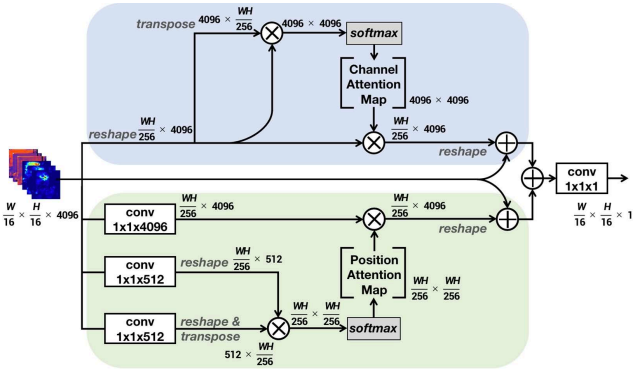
transpose $4096 \times \frac{WH}{256}$

$4096 \times 4096$

softmax

Channel Attention Map

$4096 \times 4096$

reshape $\frac{WH}{256} \times 4096$

$\frac{WH}{256} \times 4096$

reshape

$\frac{W}{16} \times \frac{H}{16} \times 4096$

conv 1x1x4096

$\frac{WH}{256} \times 4096$

$\frac{WH}{256} \times 4096$

reshape

conv 1x1x1

$\frac{W}{16} \times \frac{H}{16} \times 1$

conv 1x1x512

reshape $\frac{WH}{256} \times 512$

Position Attention Map

$\frac{WH}{256} \times \frac{WH}{256}$

conv 1x1x512

reshape & transpose

$\frac{WH}{256} \times \frac{WH}{256}$

softmax

$512 \times \frac{WH}{256}$